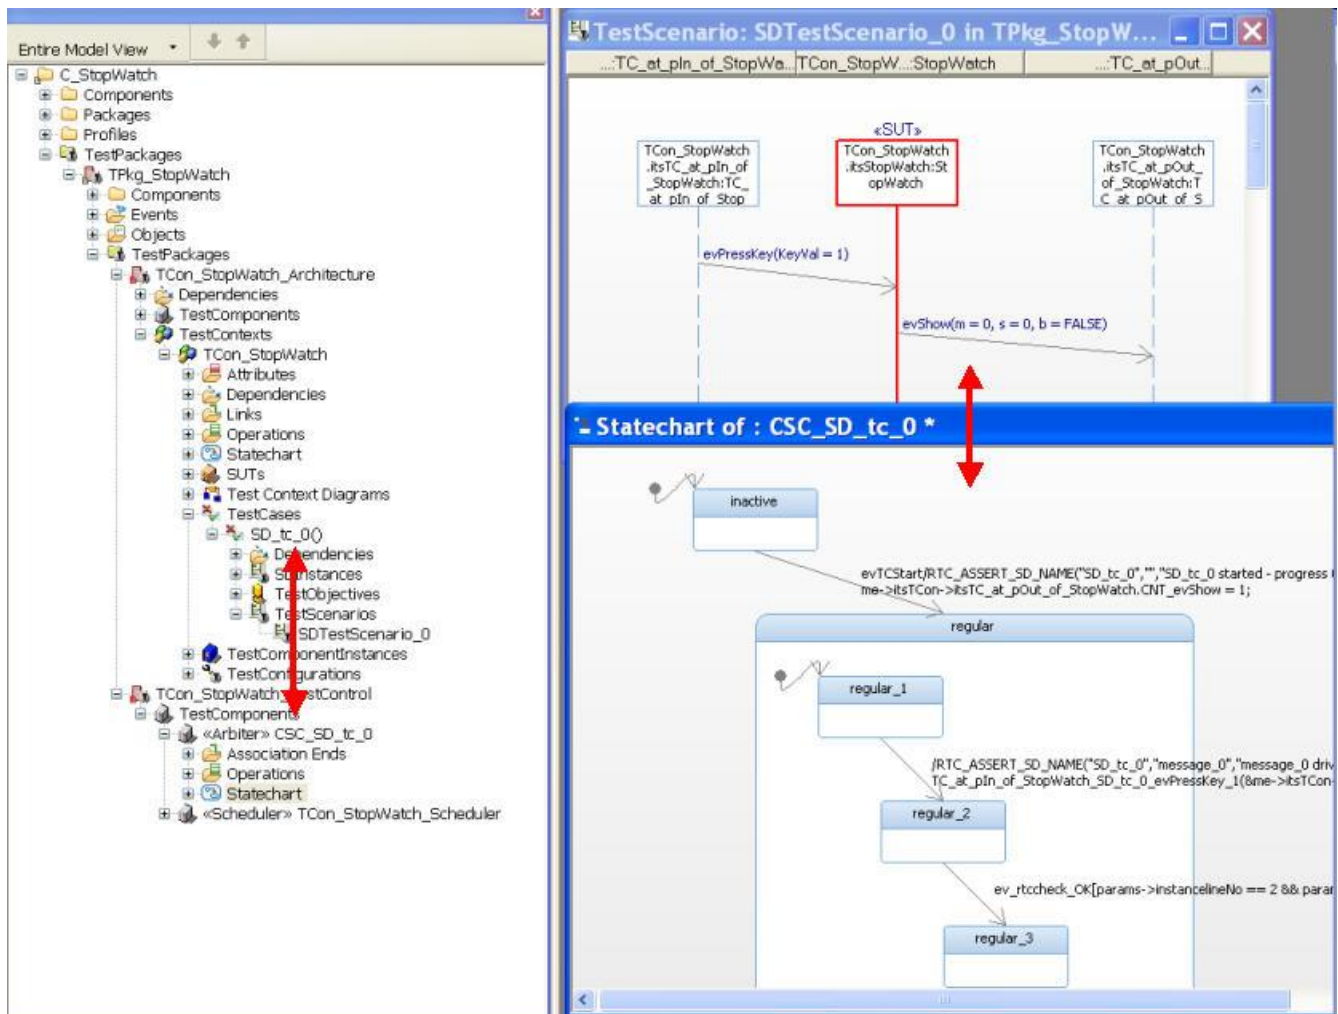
Entire Model View

C_StopWatch
Components
Packages
Profiles
TestPackages
TPkg_StopWatch
Components
Events
Objects
TestPackages
TCon_StopWatch_Architecture
Dependencies
TestComponents
TestContexts
TCon_StopWatch
Attributes
Dependencies
Links
Operations
Statechart
SUTs
Test Context Diagrams
TestCases
SD_tc_0()
Dependencies
SD Instances
TestObjectives
TestScenarios
SDTestScenario_0
TestComponentInstances
TestConfigurations
TCon_StopWatch_TestControl
TestComponents
«Arbiter» CSC_SD_tc_0
Association Ends
Operations
Statechart
«Scheduler» TCon_StopWatch_Scheduler

TestScenario: SDTestScenario_0 in TPkg_StopW...

...:TC_at_pIn_of_StopWa... | TCon_StopW...:StopWatch | ...:TC_at_pOut...

«SUT»

TCon_StopWatch.itsTC_at_pIn_of_StopWatch:TC_at_pIn_of_Stop

TCon_StopWatch.itsStopWatch:StopWatch

TCon_StopWatch.itsTC_at_pOut_of_StopWatch:TC_at_pOut_of_S

evPressKey(KeyVal = 1)

evShow(m = 0, s = 0, b = FALSE)

Statechart of : CSC_SD_tc_0 *

inactive

evTCStart/RTC_ASSERT_SD_NAME("SD_tc_0","","SD_tc_0 started - progress
me->itsTCon->itsTC_at_pOut_of_StopWatch.CNT_evShow = 1;

regular

regular_1

/RTC_ASSERT_SD_NAME("SD_tc_0","message_0","message_0 driv
TC_at_pIn_of_StopWatch_SD_tc_0_evPressKey_1(&me->itsTCon-

regular_2

ev_rtccheck_OK[params->instancelineNo == 2 && para

regular_3